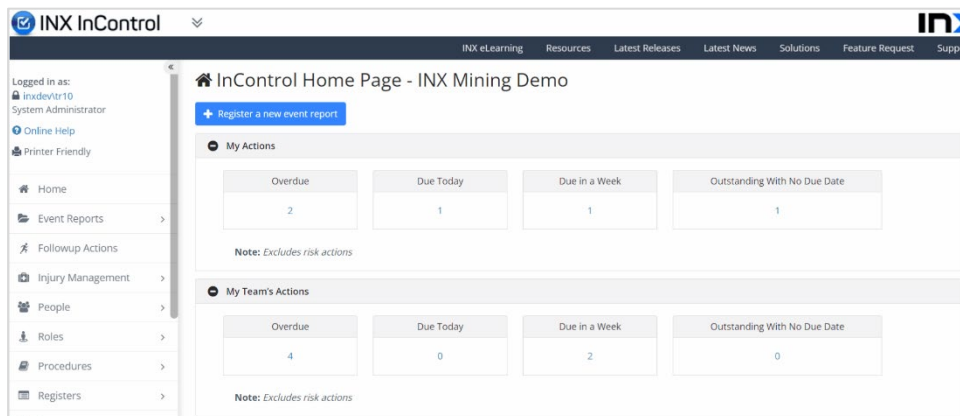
INX InControl

INX

INX eLearning Resources Latest Releases Latest News Solutions Feature Request Supp

«

Logged in as:
inxdev\tr10
System Administrator

Online Help

Printer Friendly

Home
Event Reports
Followup Actions
Injury Management
People
Roles
Procedures
Registers

InControl Home Page - INX Mining Demo

Register a new event report

My Actions

| Overdue | Due Today | Due in a Week | Outstanding With No Due Date |
|---|---|---|---|
| 2 | 1 | 1 | 1 |

**Note:** *Excludes risk actions*

My Team's Actions

| Overdue | Due Today | Due in a Week | Outstanding With No Due Date |
|---|---|---|---|
| 4 | 0 | 2 | 0 |

**Note:** *Excludes risk actions*